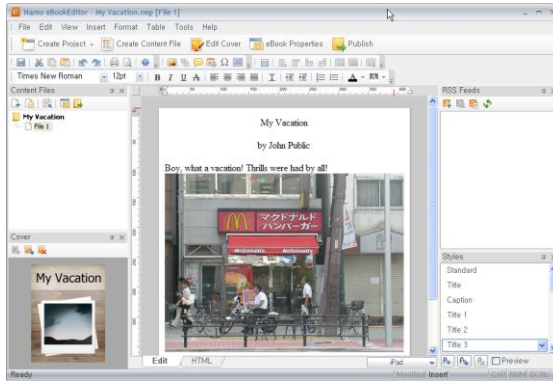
Namo eBookEditor - My Vacation.nep [File 1]

File Edit View Insert Format Table Tools Help

Create Project Create Content File Edit Cover eBook Properties Publish

Times New Roman 12pt B I U

Content Files

My Vacation
File 1

Cover

My Vacation

My Vacation

by John Public

Boy, what a vacation! Thrills were had by all!

マクドナルド
ハンバーガー
McDonald's

Edit HTML

iPad

RSS Feeds

Styles
Standard
Title
Caption
Title 1
Title 2
Title 3

Preview

Ready

Modified Insert CAP NUM SCRL